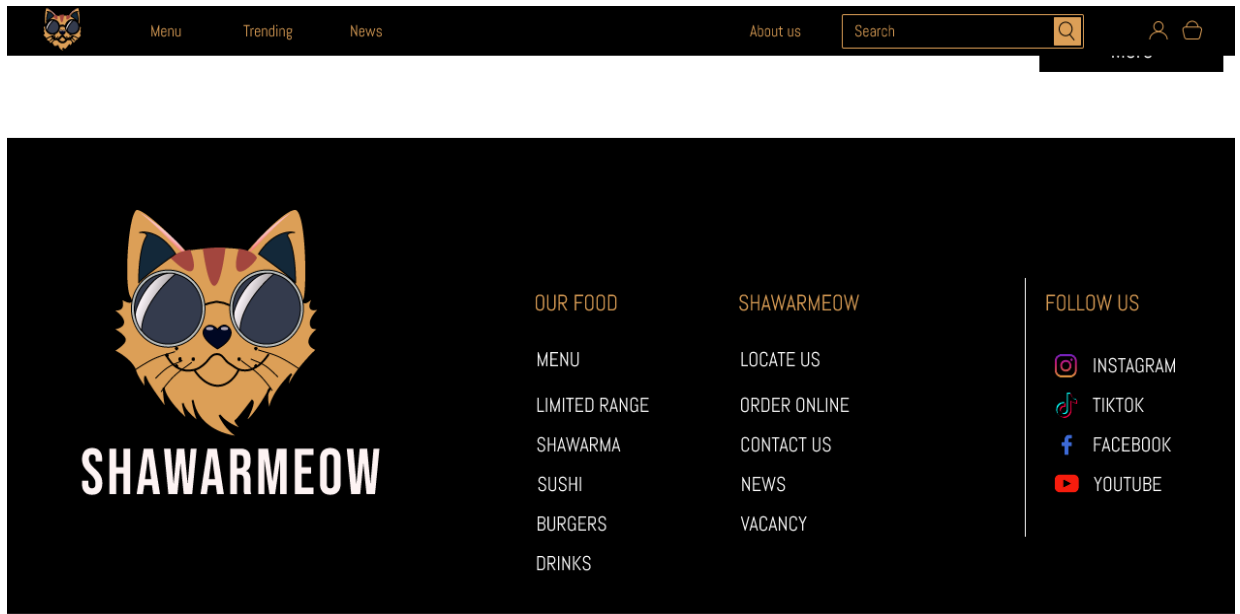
Menu Trending News About us Search

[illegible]

SHAWARMEOW

OUR FOOD
MENU
LIMITED RANGE
SHAWARMA
SUSHI
BURGERS
DRINKS

SHAWARMEOW
LOCATE US
ORDER ONLINE
CONTACT US
NEWS
VACANCY

FOLLOW US
INSTAGRAM
TIKTOK
FACEBOOK
YOUTUBE